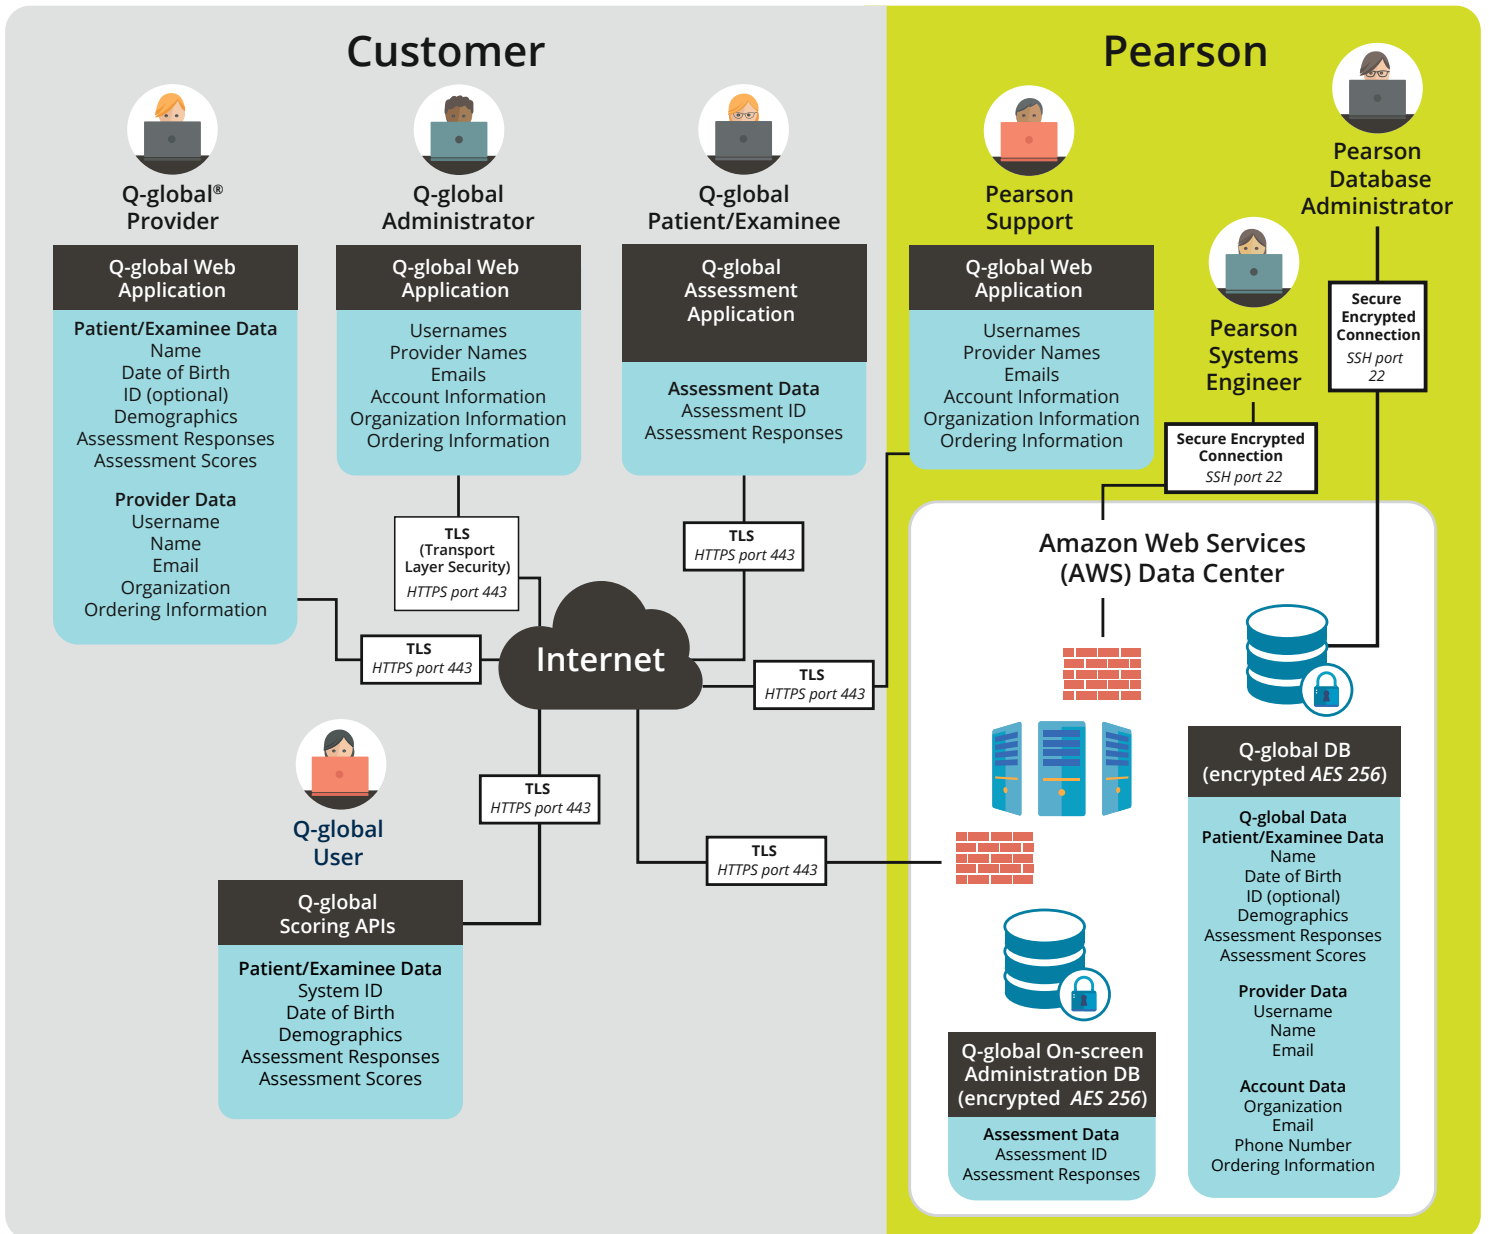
Customer

Q-global® Provider

Q-global Web Application

Patient/Examinee Data
Name
Date of Birth
ID (optional)
Demographics
Assessment Responses
Assessment Scores

Provider Data
Username
Name
Email
Organization
Ordering Information

Q-global Administrator

Q-global Web Application

Usernames
Provider Names
Emails
Account Information
Organization Information
Ordering Information

Q-global Patient/Examinee

Q-global Assessment Application

Assessment Data
Assessment ID
Assessment Responses

TLS (Transport Layer Security) HTTPS port 443

TLS HTTPS port 443

TLS HTTPS port 443

Internet

TLS HTTPS port 443

TLS HTTPS port 443

TLS HTTPS port 443

Q-global User

Q-global Scoring APIs

Patient/Examinee Data
System ID
Date of Birth
Demographics
Assessment Responses
Assessment Scores

Pearson

Pearson Support

Q-global Web Application

Usernames
Provider Names
Emails
Account Information
Organization Information
Ordering Information

Pearson Database Administrator

Secure Encrypted Connection SSH port 22

Pearson Systems Engineer

Secure Encrypted Connection SSH port 22

Amazon Web Services (AWS) Data Center

Q-global DB (encrypted AES 256)

Q-global Data
Patient/Examinee Data
Name
Date of Birth
ID (optional)
Demographics
Assessment Responses
Assessment Scores

Provider Data
Username
Name
Email

Account Data
Organization
Email
Phone Number
Ordering Information

Q-global On-screen Administration DB (encrypted AES 256)

Assessment Data
Assessment ID
Assessment Responses